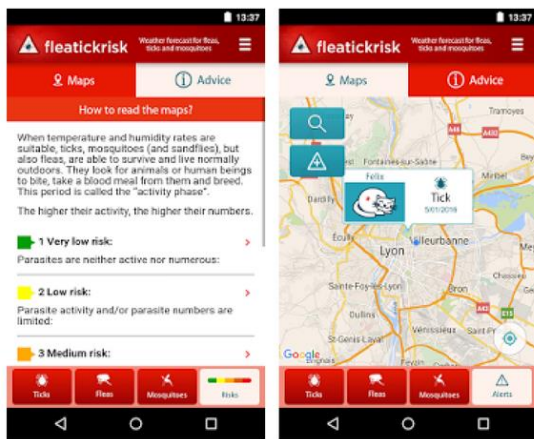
13:37

fleatickrisk Weather forecast for fleas, ticks and mosquitoes

Maps | Advice

How to read the maps?

When temperature and humidity rates are suitable, ticks, mosquitoes (and sandflies), but also fleas, are able to survive and live normally outdoors. They look for animals or human beings to bite, take a blood meal from them and breed. This period is called the "activity phase".

The higher their activity, the higher their numbers.

1 Very low risk:
Parasites are neither active nor numerous:

2 Low risk:
Parasite activity and/or parasite numbers are limited:

3 Medium risk:

Ticks | Fleas | Mosquitoes | Risks

13:37

fleatickrisk Weather forecast for fleas, ticks and mosquitoes

Maps | Advice

Felix
Tick
5/01/2016

Fontaines-sur-Saône
Dardilly
Écully
Lyon
Villeurbanne
Sainte-Foy-lès-Lyon
Bron
Oullins
St-Genis-Laval
Vénissieux
Saint-Priest
Chassieu
Mions
Feyzin
Corbas
Meyzieu
Miribel
Tramoyes
Genas
Google

Ticks | Fleas | Mosquitoes | Alerts